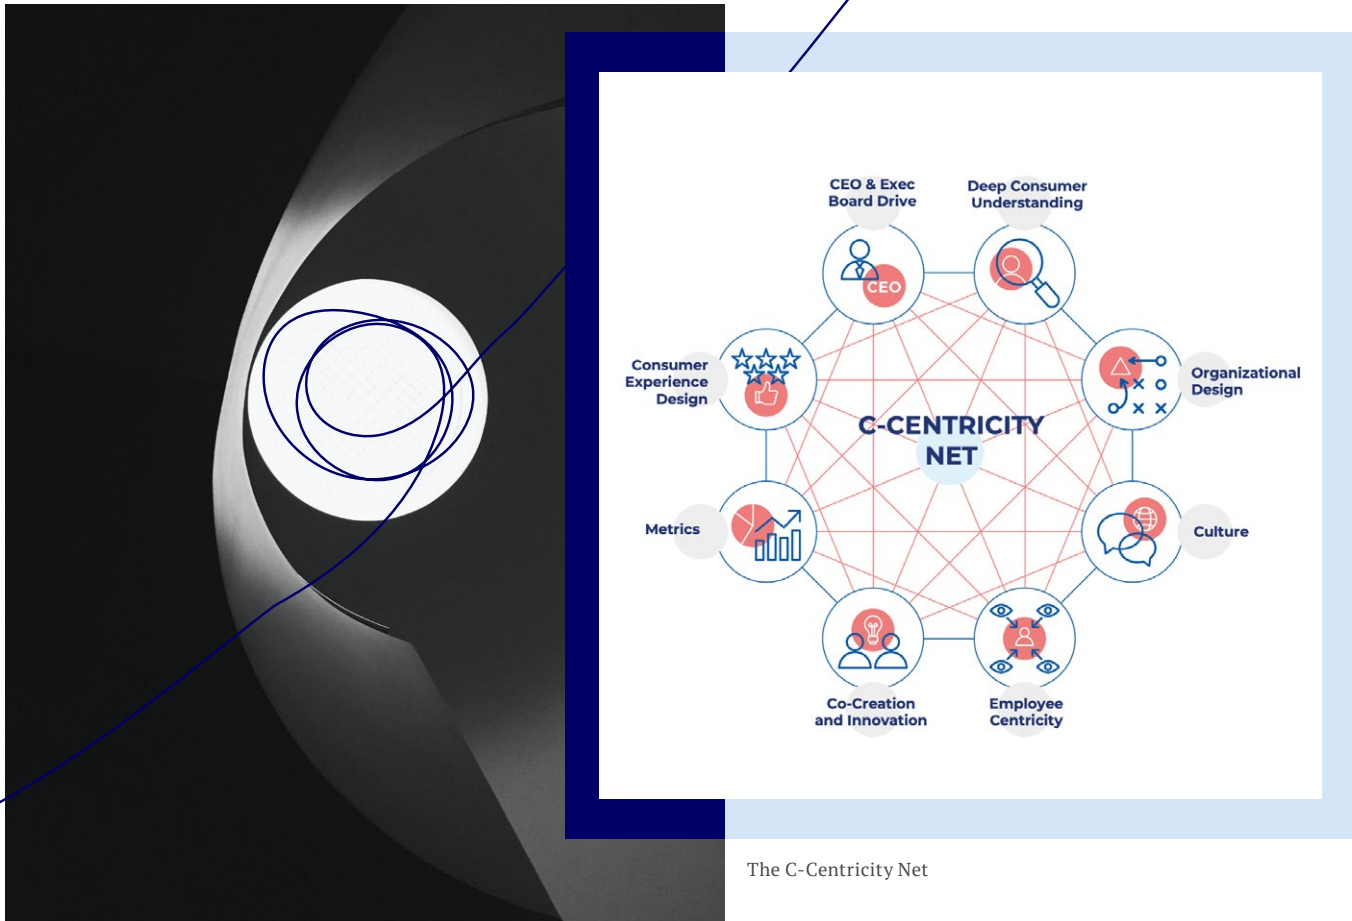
CEO & Exec Board Drive

Deep Consumer Understanding

CEO

Consumer Experience Design

Organizational Design

C-CENTRICITY NET

Metrics

Culture

Co-Creation and Innovation

Employee Centricity

The C-Centricity Net